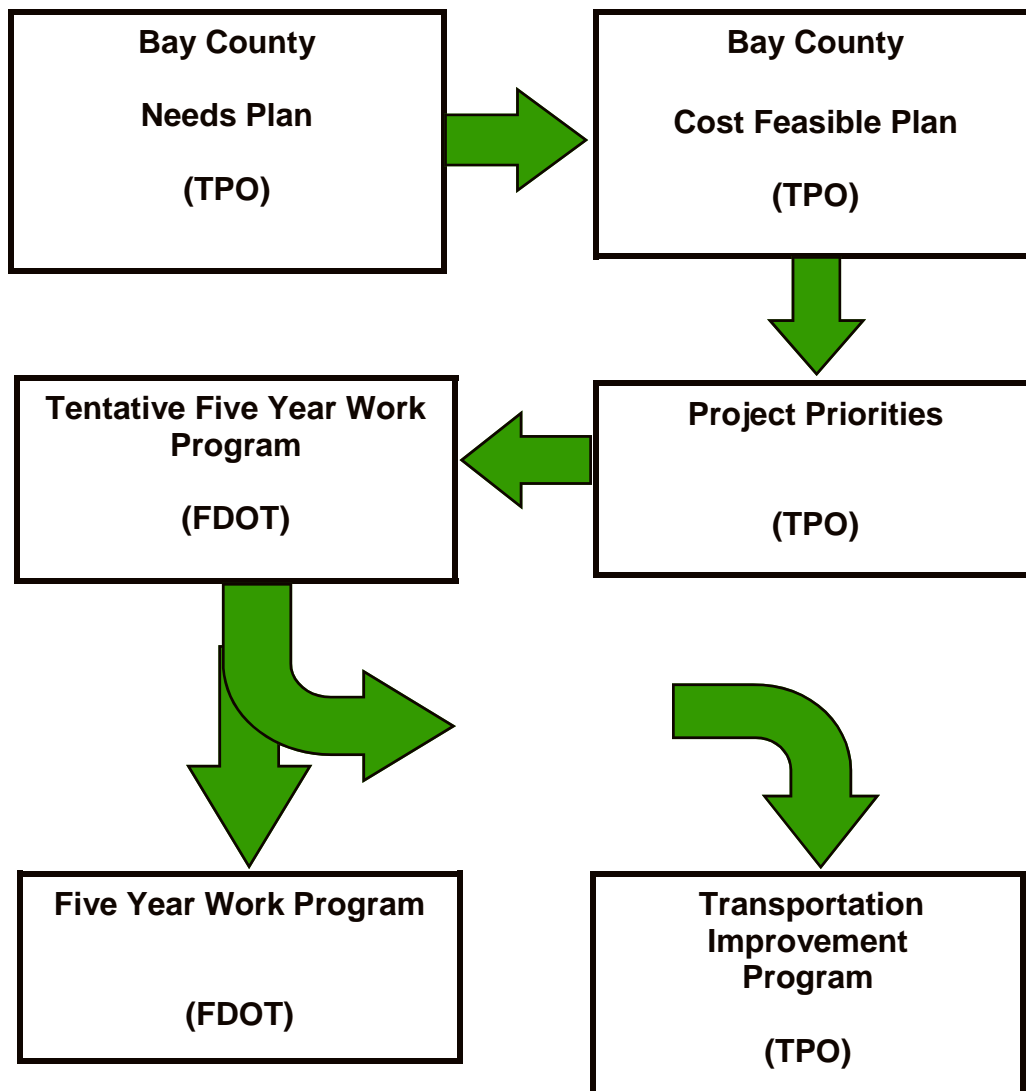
Bay County

Needs Plan

(TPO)

Bay County

Cost Feasible Plan

(TPO)

Project Priorities

(TPO)

Tentative Five Year Work Program

(FDOT)

Five Year Work Program

(FDOT)

Transportation Improvement Program

(TPO)